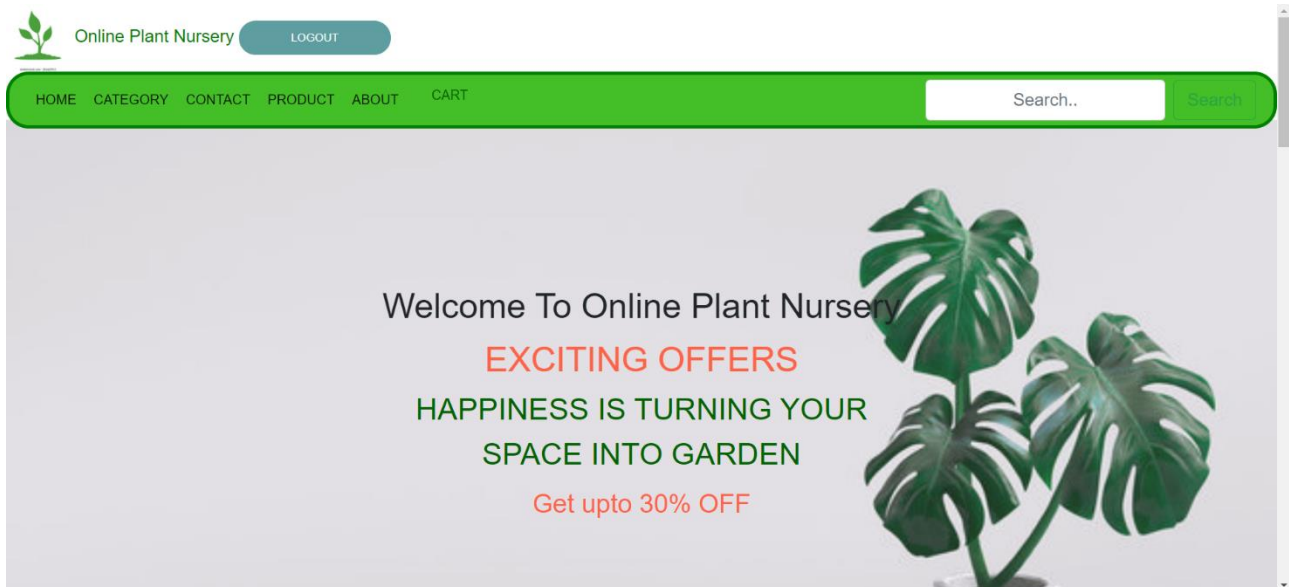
Online Plant Nursery LOGOUT

HOME CATEGORY CONTACT PRODUCT ABOUT CART

Search..

Search

Welcome To Online Plant Nursery

EXCITING OFFERS

HAPPINESS IS TURNING YOUR SPACE INTO GARDEN

Get upto 30% OFF